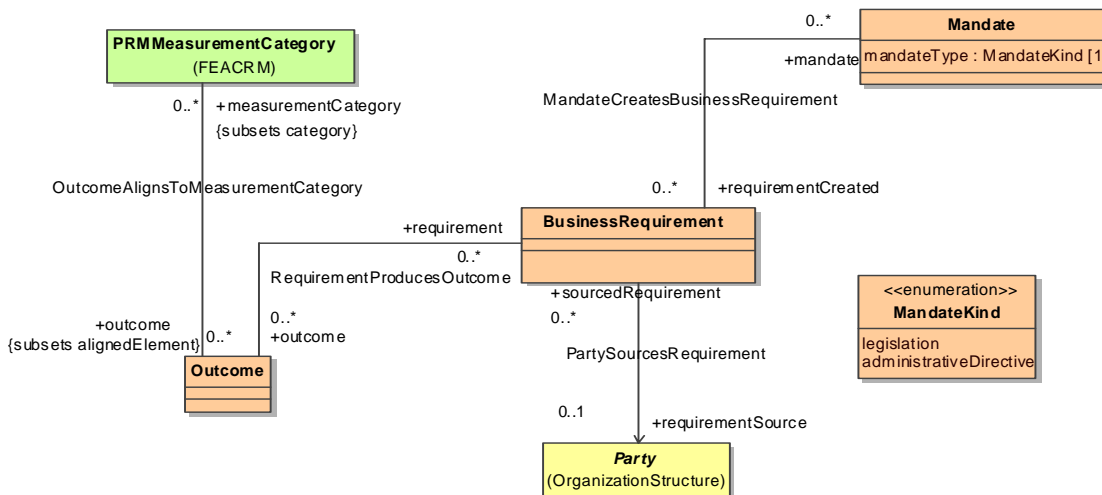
PRMMeasurementCategory
(FEACRM)

0..* +measurementCategory
{subsets category}

OutcomeAlignsToMeasurementCategory

0..*

Mandate
+mandate mandateType : MandateKind [1

MandateCreatesBusinessRequirement

0..* +requirementCreated

+requirement
0..*
BusinessRequirement

RequirementProducesOutcome

+sourcedRequirement
0..*

+outcome
{subsets alignedElement} 0..*

0..*
+outcome

Outcome

PartySourcesRequirement

0..1

+requirementSource

Party
(OrganizationStructure)

<<enumeration>>
MandateKind
legislation
administrativeDirective